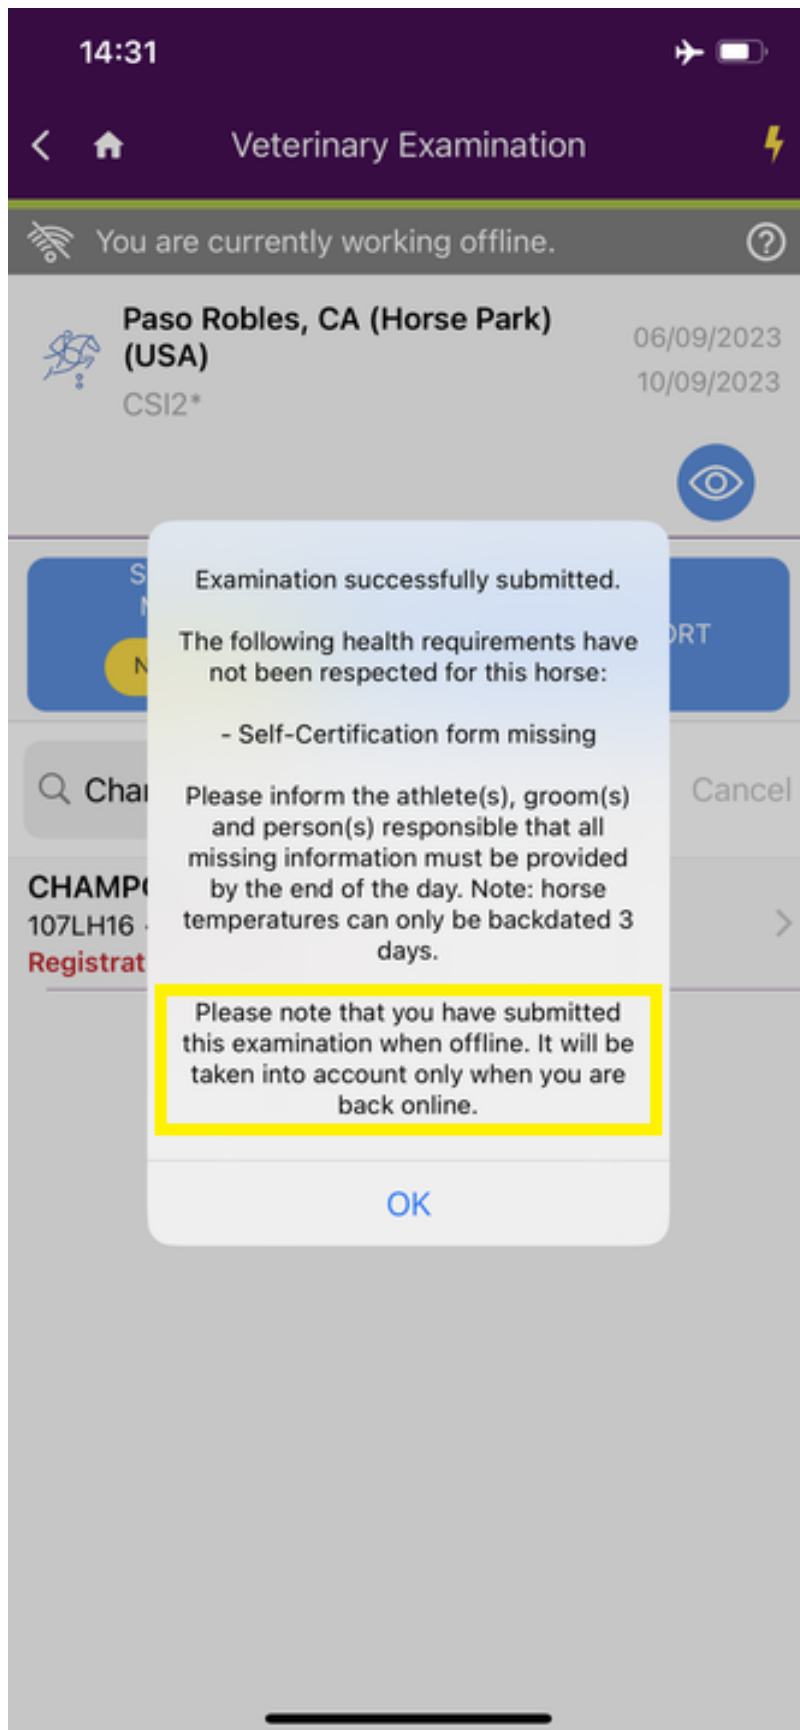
14:31

Veterinary Examination

You are currently working offline.

Paso Robles, CA (Horse Park) (USA)
CSI2*
06/09/2023
10/09/2023

S
N
N
ORT

Char
Cancel

CHAMP
107LH16
Registrat

Examination successfully submitted.

The following health requirements have not been respected for this horse:

- Self-Certification form missing

Please inform the athlete(s), groom(s) and person(s) responsible that all missing information must be provided by the end of the day. Note: horse temperatures can only be backdated 3 days.

Please note that you have submitted this examination when offline. It will be taken into account only when you are back online.

OK